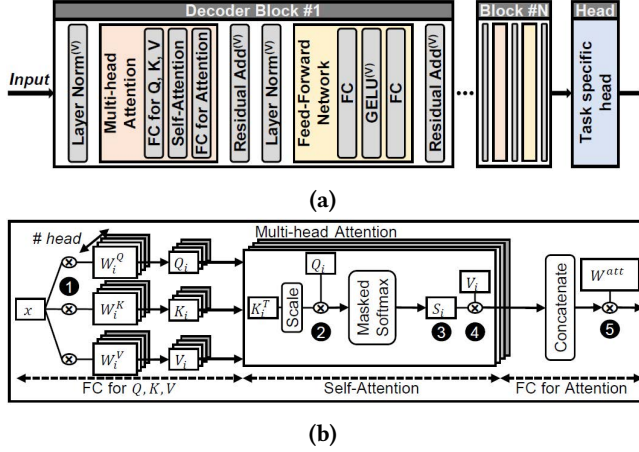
Decoder Block #1

Input

Layer Norm$^{(V)}$

Multi-head Attention

FC for Q, K, V

Self-Attention

FC for Attention

Residual Add$^{(V)}$

Layer Norm$^{(V)}$

Feed-Forward Network

FC

GELU$^{(V)}$

FC

Residual Add$^{(V)}$

Block #N

Head

Task specific head

(a)

# head

Multi-head Attention

$x$

$W_i^Q$

$W_i^K$

$W_i^V$

$Q_i$

$K_i$

$V_i$

❶

$Q_i$

$K_i^T$

Scale

❷

Masked Softmax

$S_i$

❸

$V_i$

❹

Concatenate

$W^{att}$

❺

FC for $Q, K, V$

Self-Attention

FC for Attention

(b)